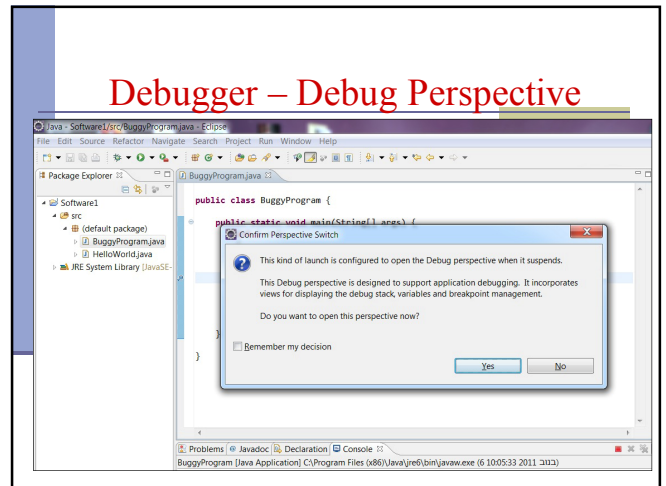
Debugger – Debug Perspective

Java - Software1/src/BuggyProgram.java - Eclipse

File Edit Source Refactor Navigate Search Project Run Window Help

Package Explorer

Software1
src
(default package)
BuggyProgram.java
HelloWorld.java
JRE System Library [JavaSE-

BuggyProgram.java

public class BuggyProgram {

public static void main(String[] args) {

}

}

Confirm Perspective Switch

This kind of launch is configured to open the Debug perspective when it suspends.

This Debug perspective is designed to support application debugging. It incorporates views for displaying the debug stack, variables and breakpoint management.

Do you want to open this perspective now?

Remember my decision

Yes

No

Problems @ Javadoc Declaration Console

BuggyProgram [Java Application] C:\Program Files (x86)\Java\jre6\bin\javaw.exe (6 10:05:33 2011 בנוב)